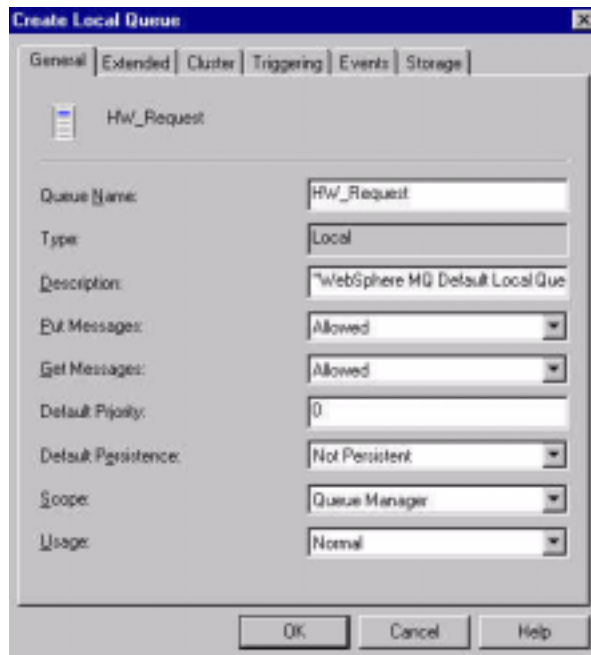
Create Local Queue

General | Extended | Cluster | Triggering | Events | Storage

HW_Request

Queue Name: HW_Request

Type: Local

Description: "WebSphere MQ Default Local Que

Put Messages: Allowed

Get Messages: Allowed

Default Priority: 0

Default Persistence: Not Persistent

Scope: Queue Manager

Usage: Normal

OK Cancel Help